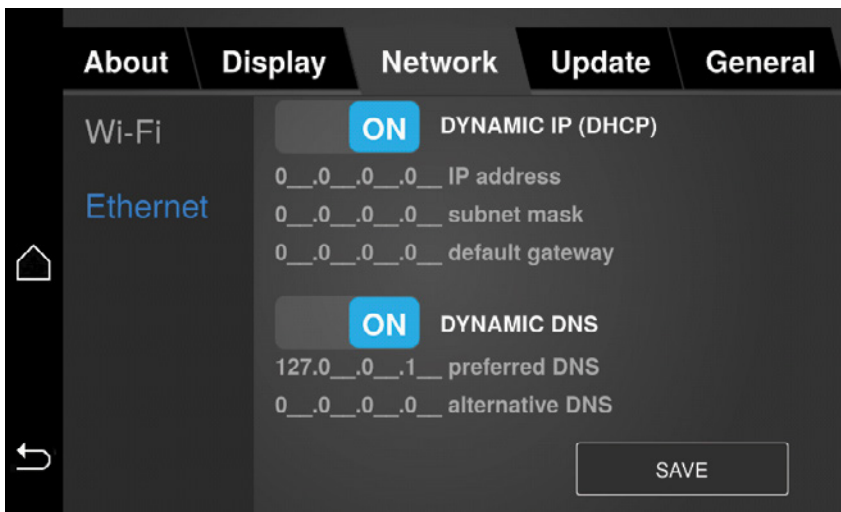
About Display Network Update General

Wi-Fi

Ethernet

ON DYNAMIC IP (DHCP)

0__.0__.0__.0__ IP address

0__.0__.0__.0__ subnet mask

0__.0__.0__.0__ default gateway

ON DYNAMIC DNS

127.0__.0__.1__ preferred DNS

0__.0__.0__.0__ alternative DNS

SAVE